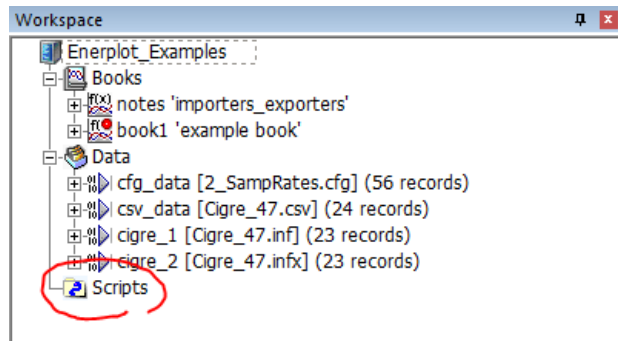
Workspace

Enerplot_Examples
Books
notes 'importers_exporters'
book1 'example book'
Data
cfg_data [2_SampRates.cfg] (56 records)
csv_data [Cigre_47.csv] (24 records)
cigre_1 [Cigre_47.inf] (23 records)
cigre_2 [Cigre_47.infx] (23 records)
Scripts